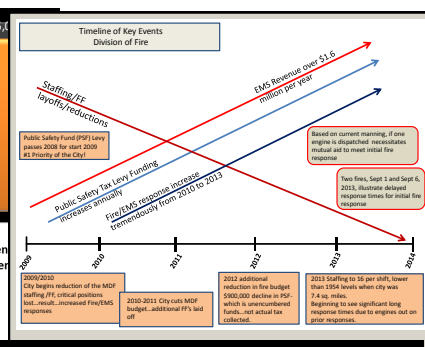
Timeline of Key Events
Division of Fire

Staffing/FF layoffs/reductions

EMS Revenue over $1.6 million per year

Public Safety Fund (PSF) Levy passes 2008 for start 2009 #1 Priority of the City!

Public Safety Tax Levy Funding increases annually

Fire/EMS response increase tremendously from 2010 to 2013

Based on current manning, if one engine is dispatched necessitates mutual aid to meet initial fire response

Two fires, Sept 1 and Sept 6, 2013, illustrate delayed response times for initial fire response

2009
2010
2011
2012
2013
2014

2009/2010
City begins reduction of the MDF staffing /FF, critical positions lost…result…increased Fire/EMS responses

2010-2011 City cuts MDF budget…additional FF's laid off

2012 additional reduction in fire budget $900,000 decline in PSF-which is unencumbered funds…not actual tax collected.

2013 Staffing to 16 per shift, lower than 1954 levels when city was 7.4 sq. miles.
Beginning to see significant long response times due to engines out on prior responses.